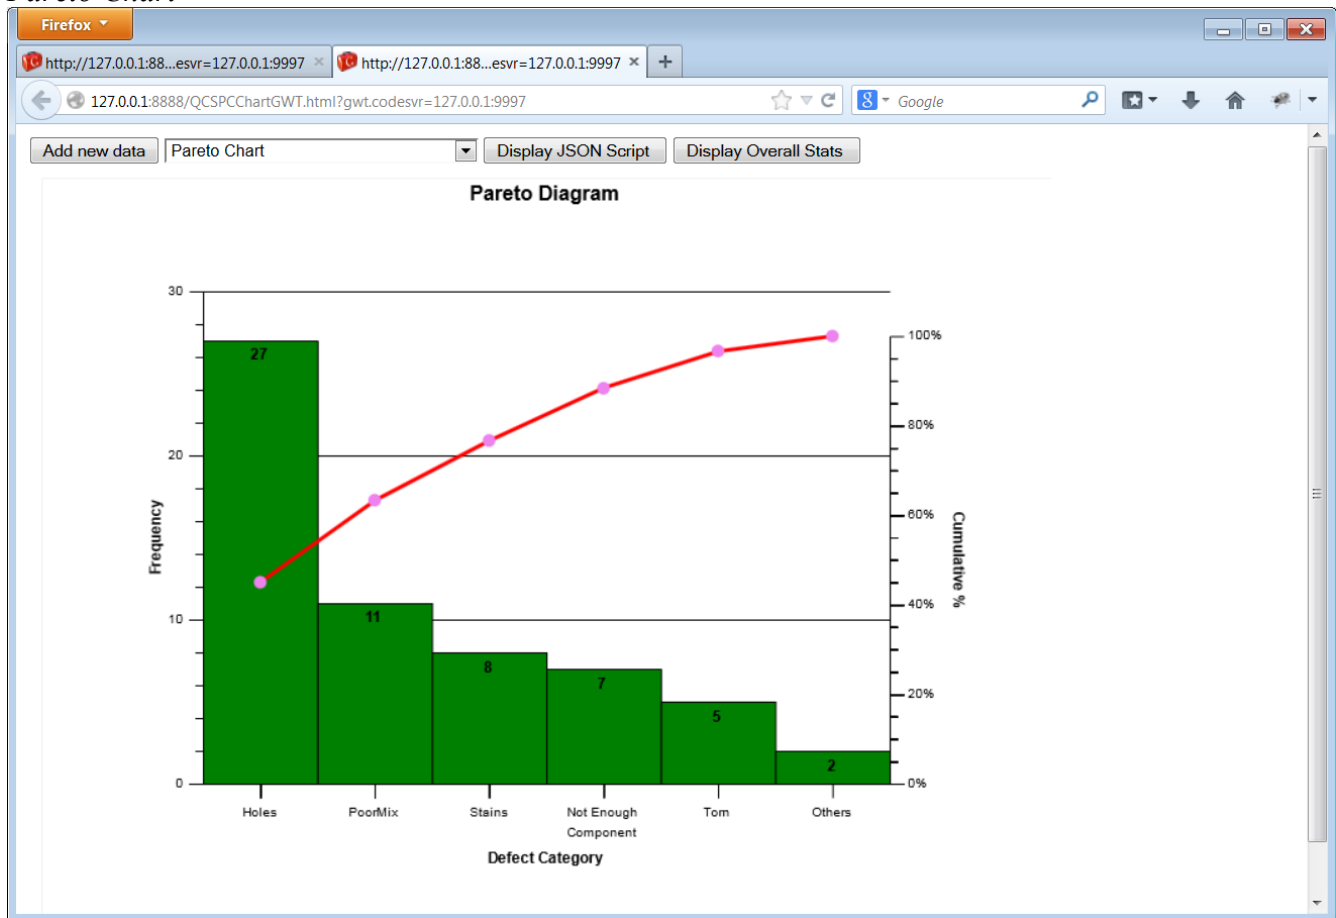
Firefox

http://127.0.0.1:88...esvr=127.0.0.1:9997
http://127.0.0.1:88...esvr=127.0.0.1:9997

127.0.0.1:8888/QCSPCChartGWT.html?gwt.codesvr=127.0.0.1:9997

Google

Add new data
Pareto Chart
Display JSON Script
Display Overall Stats

Pareto Diagram

30
20
10
0

Frequency

27
11
8
7
5
2

100%
80%
60%
40%
20%
0%

Cumulative %

Holes
PoorMix
Stains
Not Enough Component
Tom
Others

Defect Category